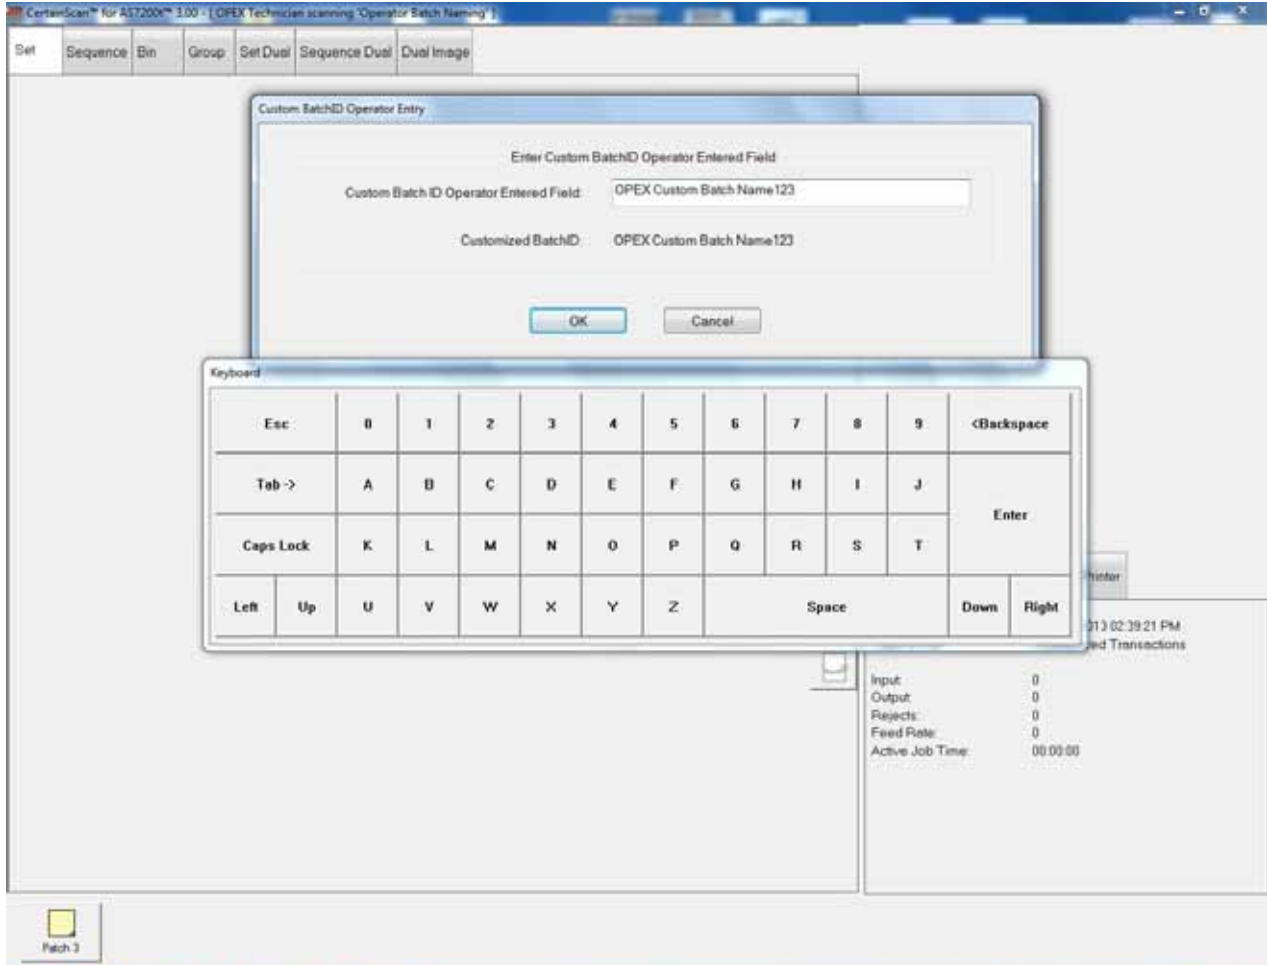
CertainScan™ for AS7200i™ 3.00 - [ OPEX Technician scanning 'Operator Batch Naming' ]

Set | Sequence | Bin | Group | Set Dual | Sequence Dual | Dual Image

Custom BatchID Operator Entry

Enter Custom BatchID Operator Entered Field

Custom Batch ID Operator Entered Field: OPEX Custom Batch Name123

Customized BatchID: OPEX Custom Batch Name123

OK | Cancel

Keyboard

| Esc | | 0 | 1 | 2 | 3 | 4 | 5 | 6 | 7 | 8 | 9 | <Backspace | |
|---|---|---|---|---|---|---|---|---|---|---|---|---|---|
| Tab -> | | A | B | C | D | E | F | G | H | I | J | Enter | |
| Caps Lock | | K | L | M | N | O | P | Q | R | S | T | | |
| Left | Up | U | V | W | X | Y | Z | Space | | | | Down | Right |

Printer

013 02:39:21 PM
ed Transactions

Input: 0
Output: 0
Rejects: 0
Feed Rate: 0
Active Job Time: 00:00:00

Patch 3